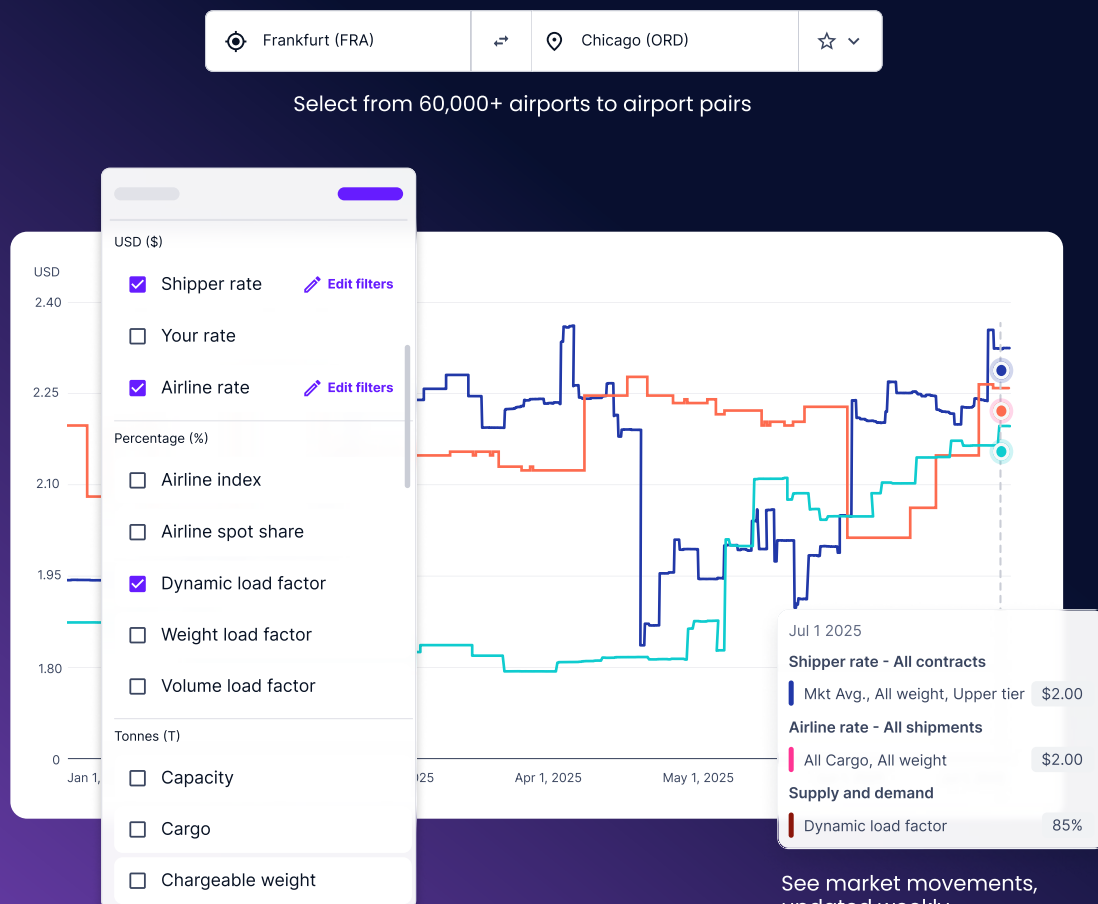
Frankfurt (FRA) Chicago (ORD)

Select from 60,000+ airports to airport pairs

USD ($)

Shipper rate Edit filters

Your rate

Airline rate Edit filters

Percentage (%)

Airline index

Airline spot share

Dynamic load factor

Weight load factor

Volume load factor

Tonnes (T)

Capacity

Cargo

Chargeable weight

USD

2.40

2.25

2.10

1.95

1.80

0

Jan 1, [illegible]

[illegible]025

Apr 1, 2025

May 1, 2025

Jul 1 2025

Shipper rate - All contracts

Mkt Avg., All weight, Upper tier $2.00

Airline rate - All shipments

All Cargo, All weight $2.00

Supply and demand

Dynamic load factor 85%

See market movements, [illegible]